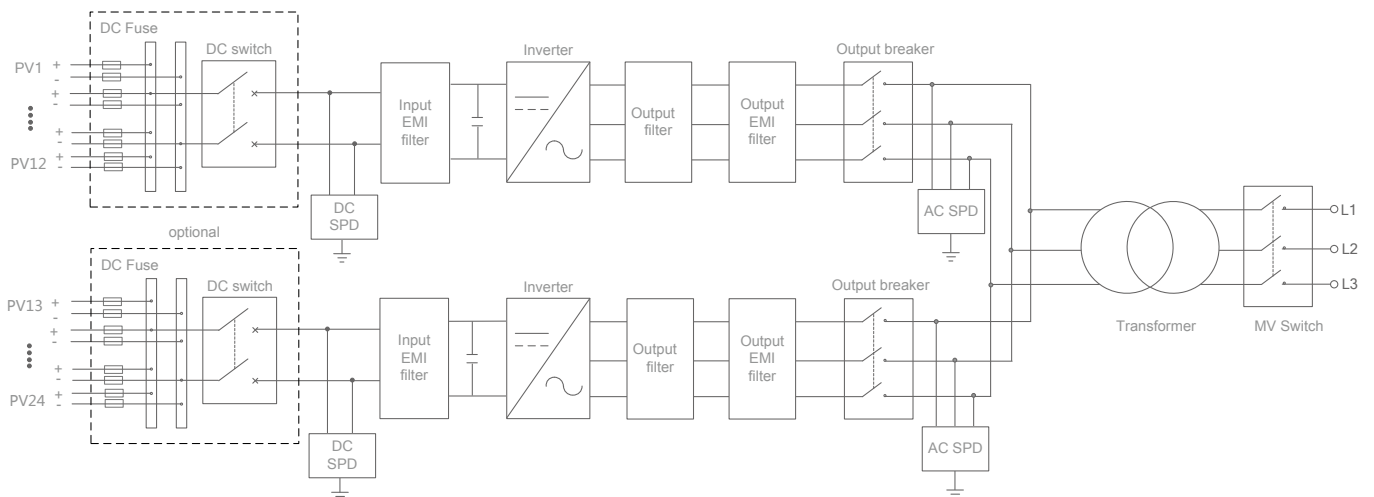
DC Fuse
DC switch
Inverter
Output breaker
PV1
+
-
+
-
+
-
PV12
+
-
Input EMI filter
Output filter
Output EMI filter
DC SPD
AC SPD
optional
DC Fuse
DC switch
Inverter
Output breaker
PV13
+
-
+
-
+
-
PV24
+
-
Input EMI filter
Output filter
Output EMI filter
DC SPD
AC SPD
Transformer
MV Switch
L1
L2
L3